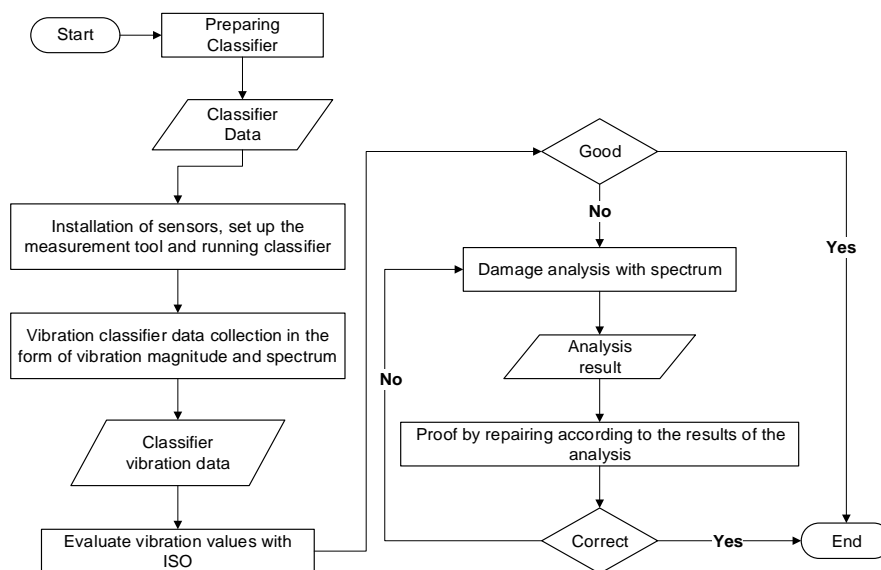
Start

Preparing Classifier

Classifier Data

Installation of sensors, set up the measurement tool and running classifier

Vibration classifier data collection in the form of vibration magnitude and spectrum

Classifier vibration data

Evaluate vibration values with ISO

Good

No

Yes

Damage analysis with spectrum

Analysis result

No

Proof by repairing according to the results of the analysis

Correct

Yes

End